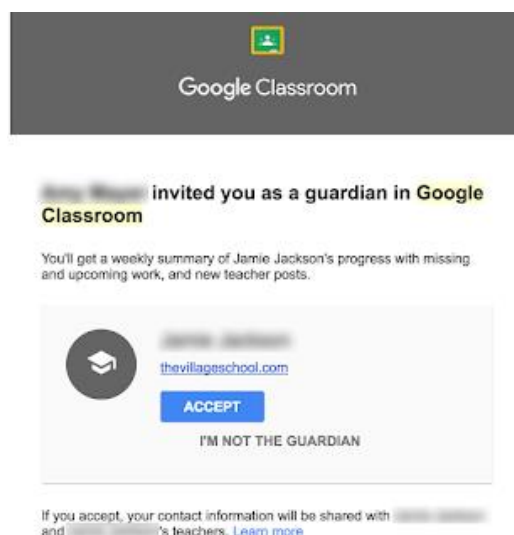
Google Classroom

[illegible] invited you as a guardian in Google Classroom

You'll get a weekly summary of Jamie Jackson's progress with missing and upcoming work, and new teacher posts.

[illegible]

thevillageschool.com

ACCEPT

I'M NOT THE GUARDIAN

If you accept, your contact information will be shared with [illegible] and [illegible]'s teachers. Learn more